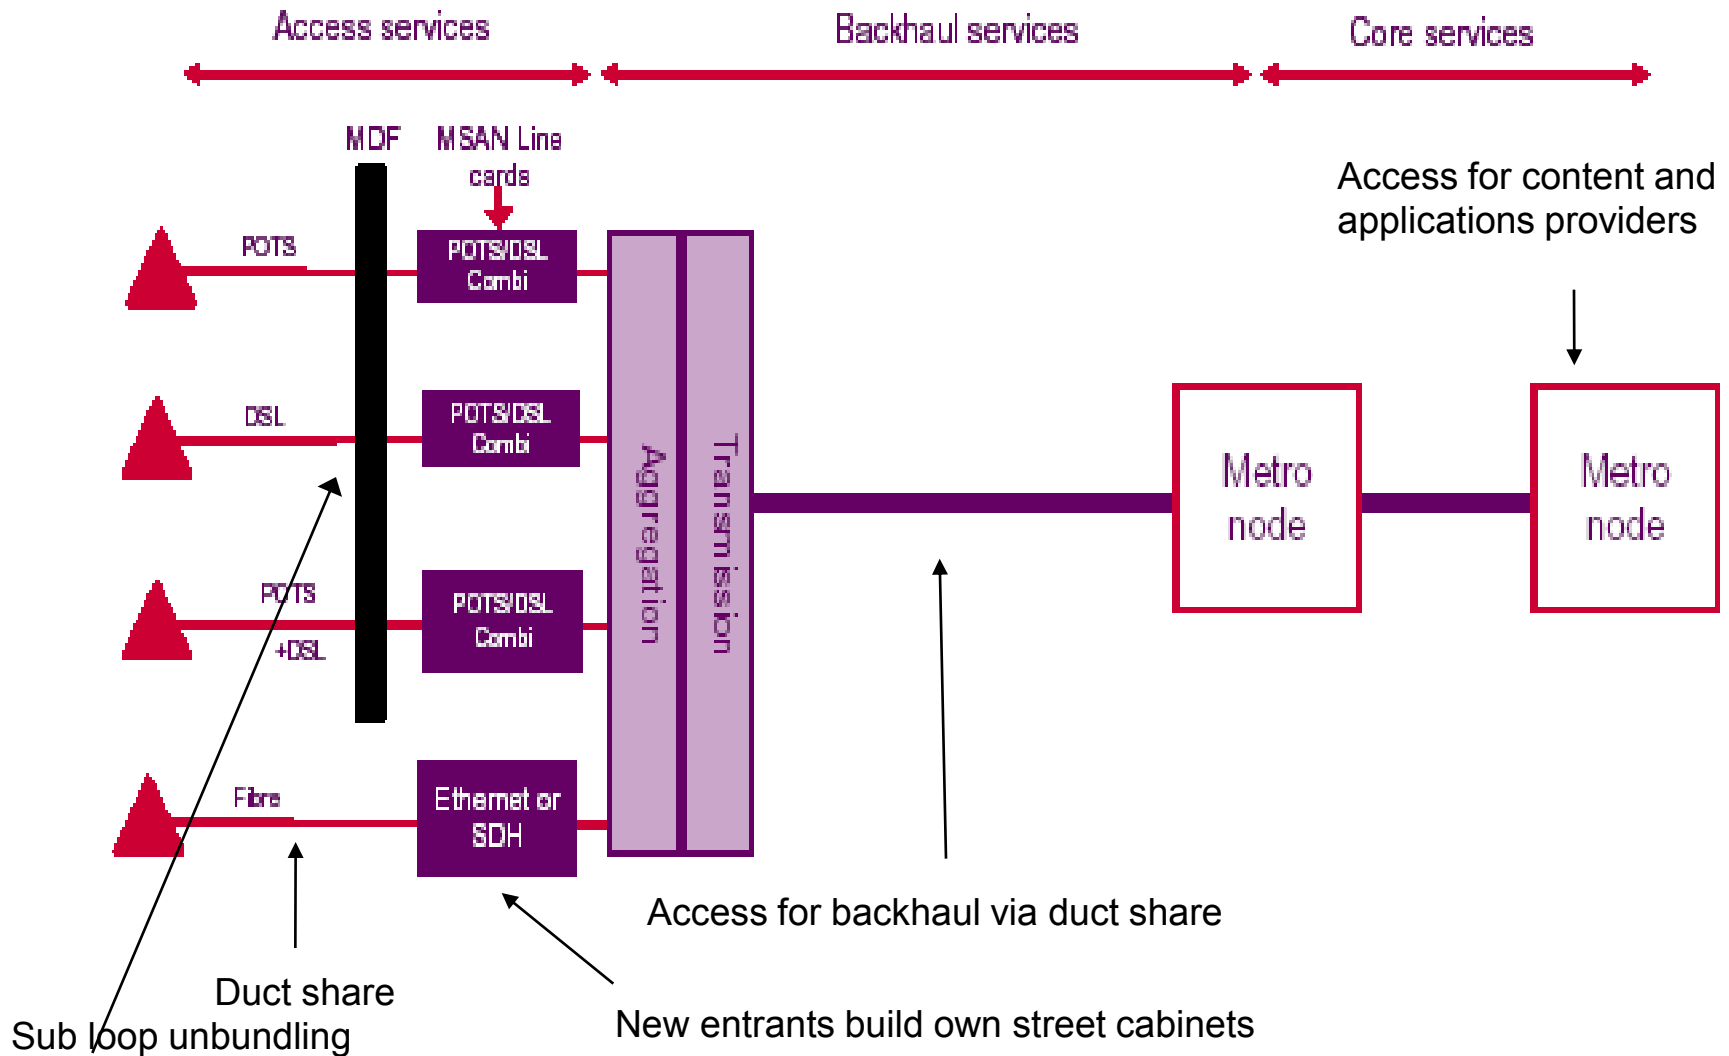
Access services

Backhaul services

Core services

MDF

MSAN Line cards

Access for content and applications providers

POTS

POTS/DSL Combi

DSL

POTS/DSL Combi

Aggregation

Transmission

Metro node

Metro node

POTS +DSL

POTS/DSL Combi

Fibre

Ethernet or SDH

Access for backhaul via duct share

Duct share

Sub loop unbundling

New entrants build own street cabinets